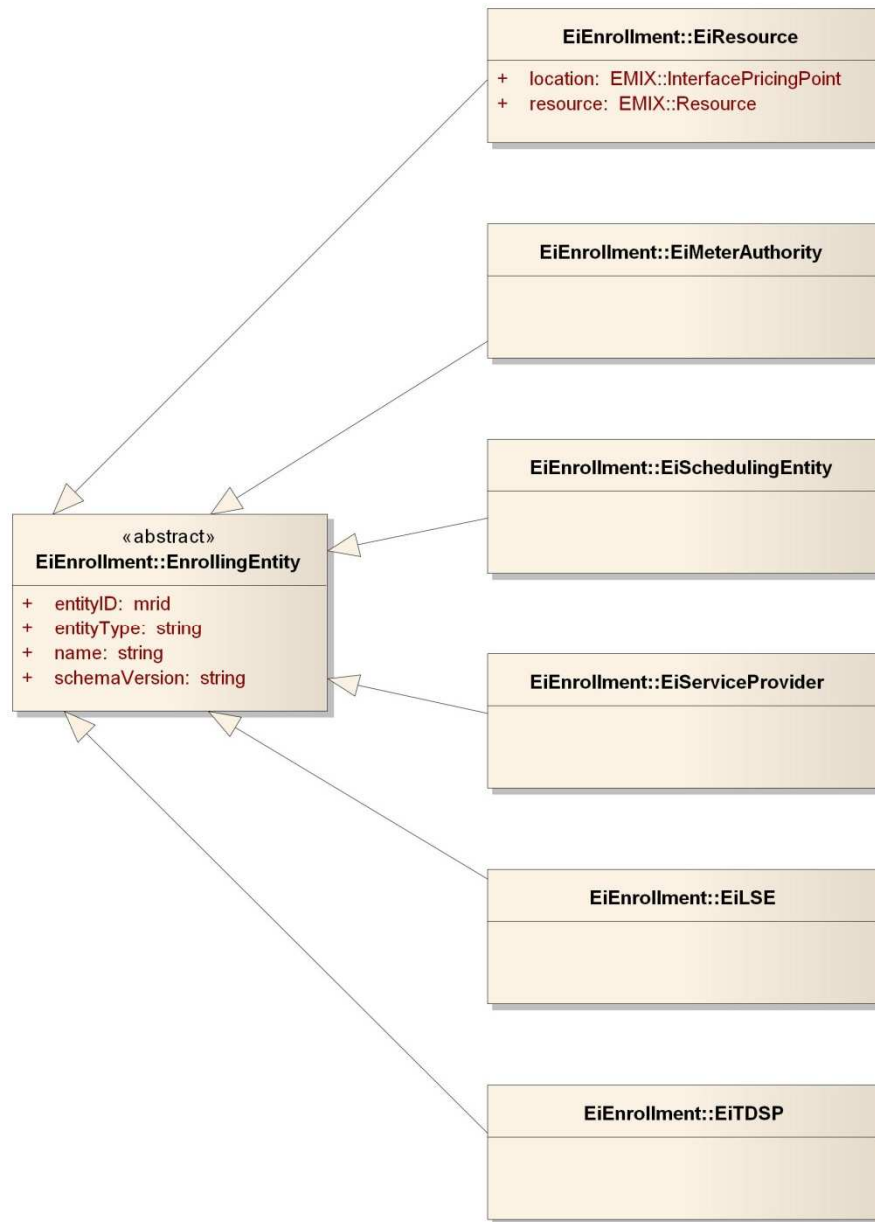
EiEnrollment::EiResource

+ location: EMIX::InterfacePricingPoint
+ resource: EMIX::Resource

EiEnrollment::EiMeterAuthority

EiEnrollment::EiSchedulingEntity

«abstract»
EiEnrollment::EnrollingEntity

+ entityID: mrid
+ entityType: string
+ name: string
+ schemaVersion: string

EiEnrollment::EiServiceProvider

EiEnrollment::EiLSE

EiEnrollment::EiTDSP